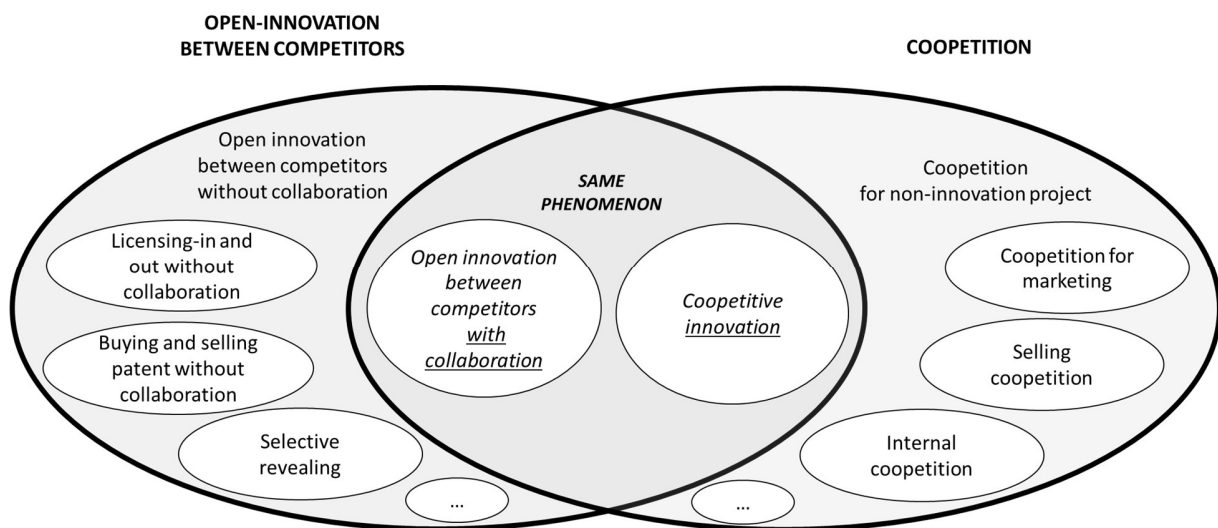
OPEN-INNOVATION BETWEEN COMPETITORS

COOPETITION

Open innovation between competitors without collaboration

Licensing-in and out without collaboration

Buying and selling patent without collaboration

Selective revealing

...

SAME PHENOMENON

Open innovation between competitors with collaboration

Coopetitive innovation

Coopetition for non-innovation project

Coopetition for marketing

Selling coopetition

Internal coopetition

...